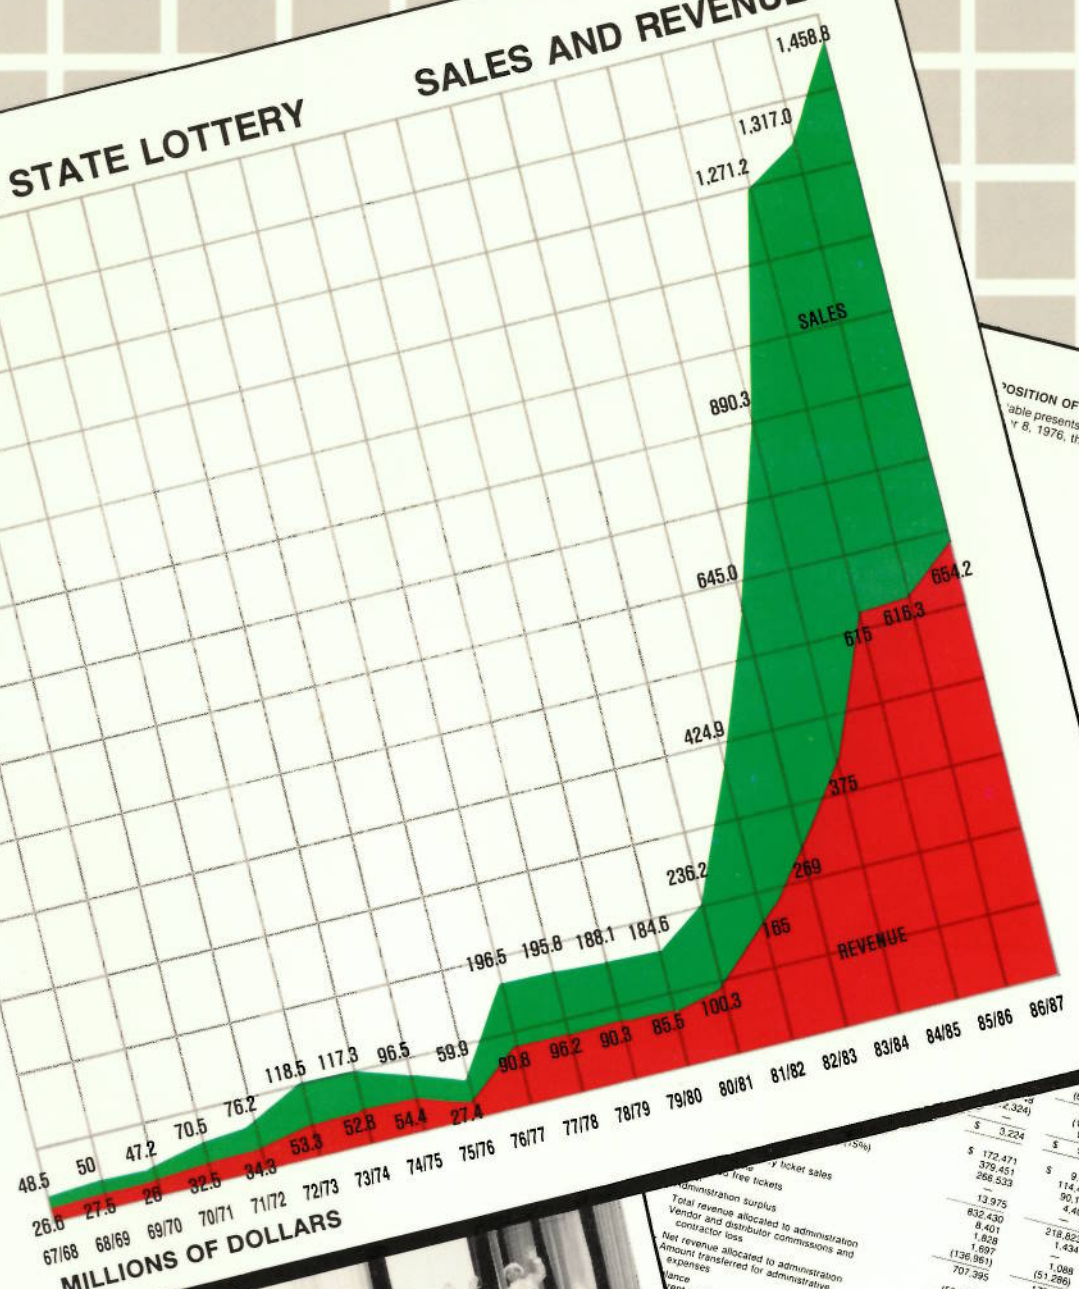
STATE LOTTERY

SALES AND REVENU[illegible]

1,458.8
1,317.0
1,271.2
SALES
890.3
645.0
654.2
616.3
615
424.9
375
236.2
269
165
REVENUE
196.5
195.8
188.1
184.6
100.3
90.8
96.2
90.3
85.5
118.5
117.3
96.5
59.9
76.2
70.5
53.3
52.8
54.4
27.4
47.2
50
48.5
32.5
34.3
26.6
27.5
28

67/68 68/69 69/70 70/71 71/72 72/73 73/74 74/75 75/76 76/77 77/78 78/79 79/80 80/81 81/82 82/83 83/84 84/85 85/86 86/87

MILLIONS OF DOLLARS

POSITION OF
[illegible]able presents
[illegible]r 8, 1976, th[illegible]

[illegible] ticket sales
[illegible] free tickets
Administration surplus
Total revenue allocated to administration
Vendor and distributor commissions and contractor loss
Net revenue allocated to administration
Amount transferred for administrative expenses
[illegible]lance

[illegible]2,324)
$ 3,224
$ 172,471
379,451
266,533
13,975
832,430
8,401
1,828
1,697
(136,951)
707,395
$
$ 9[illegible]
114,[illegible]
90,1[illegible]
4,4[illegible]
218,82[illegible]
1,434
1,088
(51,286)